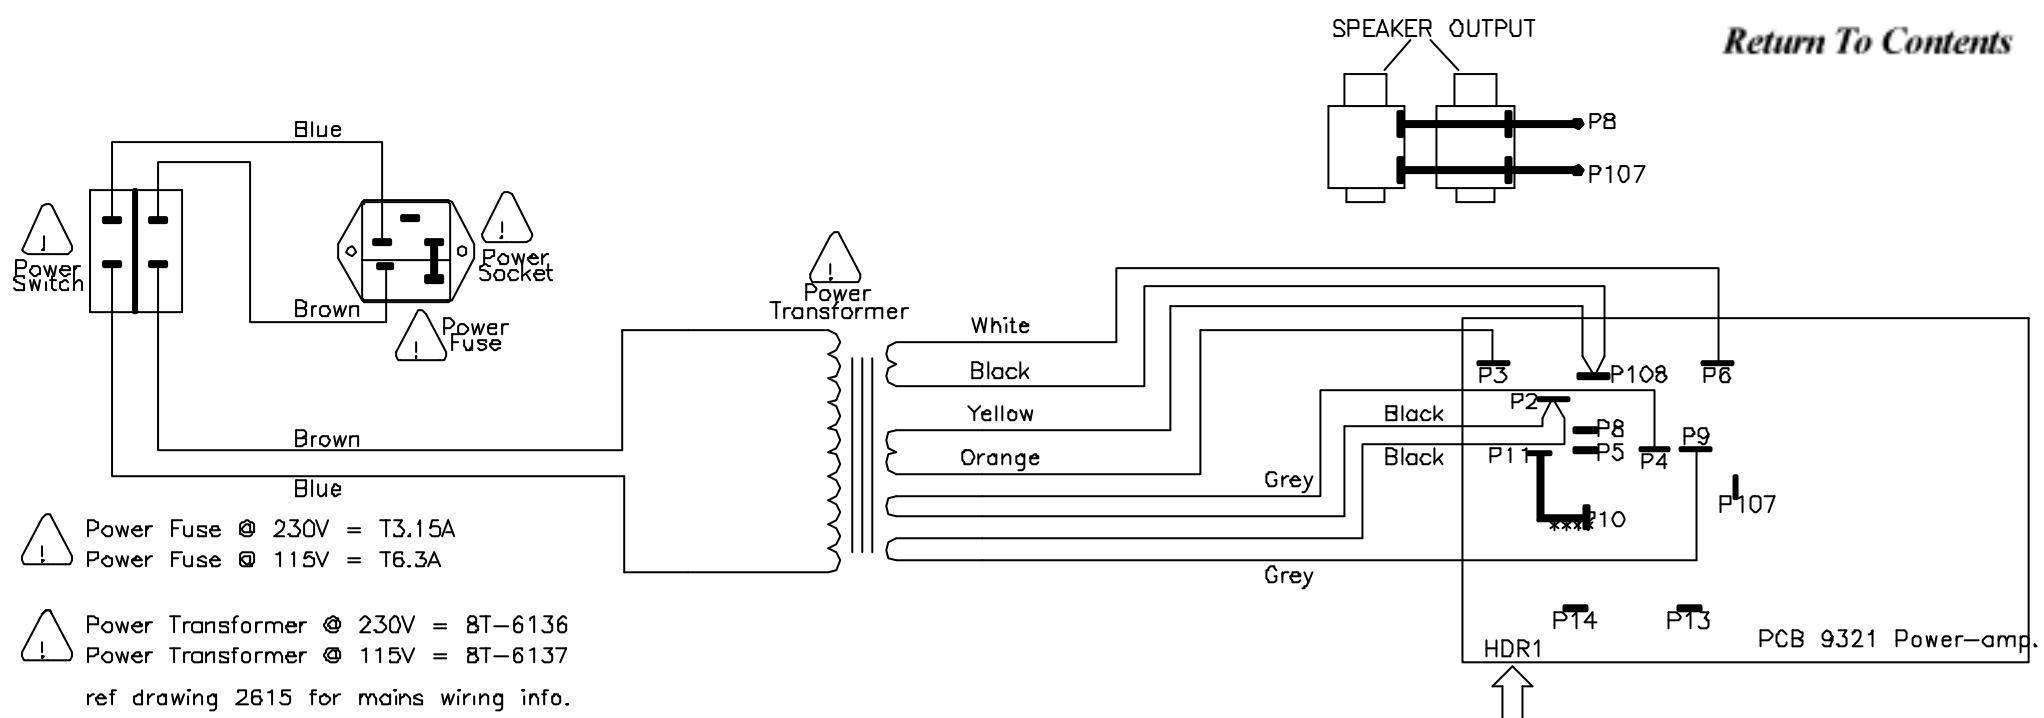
SPEAKER OUTPUT

Return To Contents

P8
P107

Blue

!
Power Switch

!
Power Socket

Brown

!
Power Fuse

!
Power Transformer

White
Black
Yellow
Orange

Brown

Blue

Grey
Black
Black
Grey

P3
P108
P6
P2
P8
P5
P4
P9
P11
P10
P107
P14
P13
HDR1
PCB 9321 Power-amp.

! Power Fuse @ 230V = T3.15A
Power Fuse @ 115V = T6.3A

! Power Transformer @ 230V = 8T-6136
Power Transformer @ 115V = 8T-6137

ref drawing 2615 for mains wiring info.